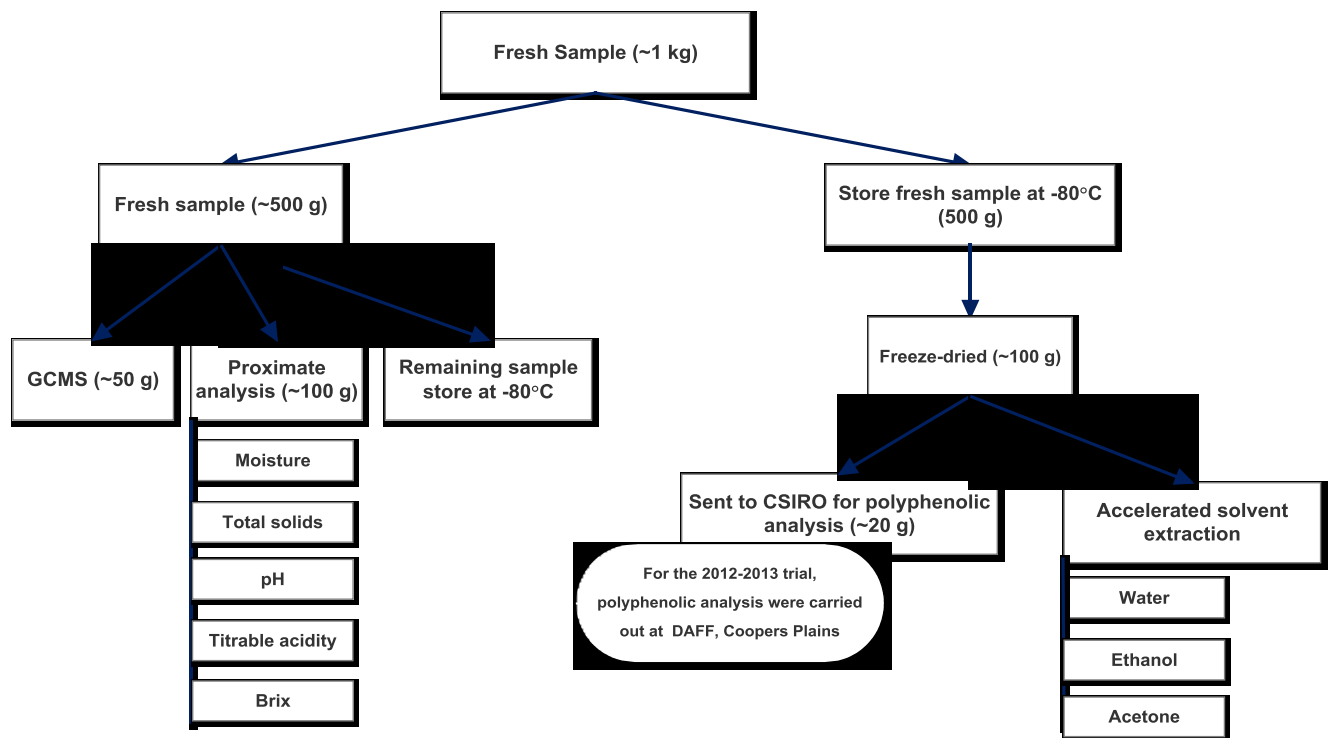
Fresh Sample (~1 kg)

Fresh sample (~500 g)

Store fresh sample at -80°C (500 g)

GCMS (~50 g)

Proximate analysis (~100 g)

Remaining sample store at -80°C

Moisture

Total solids

pH

Titrable acidity

Brix

Freeze-dried (~100 g)

Sent to CSIRO for polyphenolic analysis (~20 g)

For the 2012-2013 trial, polyphenolic analysis were carried out at DAFF, Coopers Plains

Accelerated solvent extraction

Water

Ethanol

Acetone